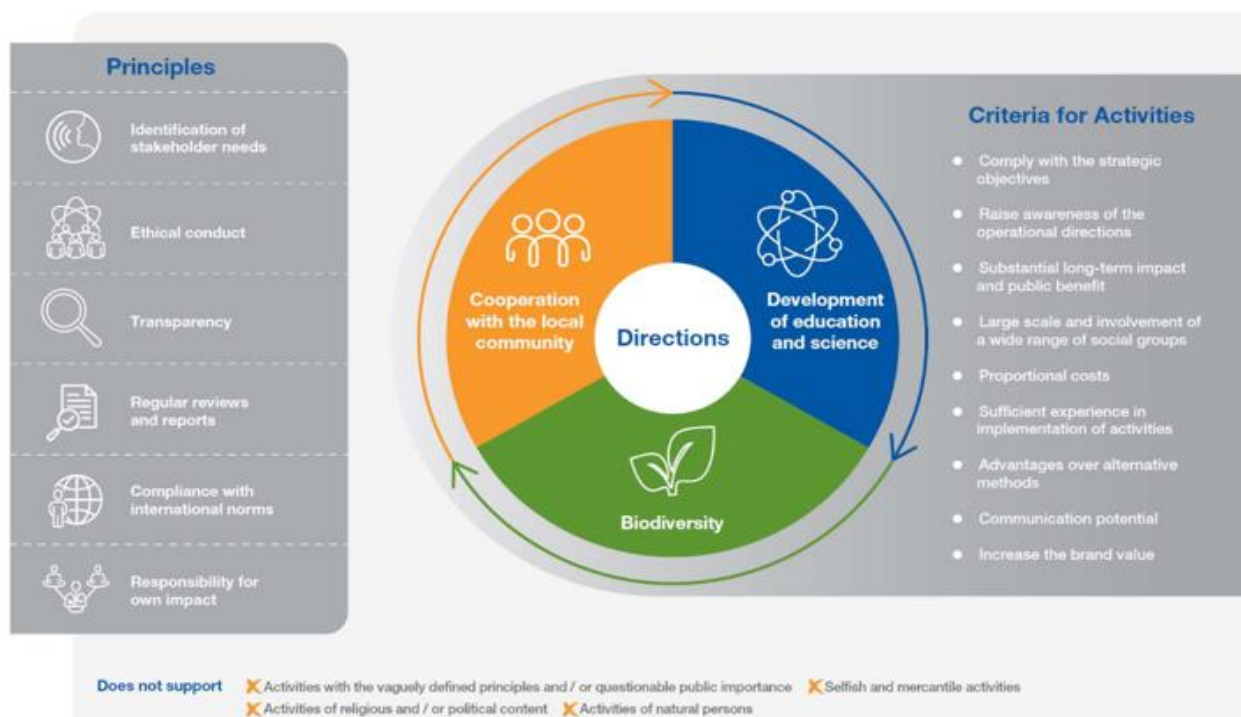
Principles

Identification of stakeholder needs

Ethical conduct

Transparency

Regular reviews and reports

Compliance with international norms

Responsibility for own impact

Cooperation with the local community

Directions

Development of education and science

Biodiversity

Criteria for Activities

- Comply with the strategic objectives
- Raise awareness of the operational directions
- Substantial long-term impact and public benefit
- Large scale and involvement of a wide range of social groups
- Proportional costs
- Sufficient experience in implementation of activities
- Advantages over alternative methods
- Communication potential
- Increase the brand value

Does not support ✗ Activities with the vaguely defined principles and / or questionable public importance ✗ Selfish and mercantile activities ✗ Activities of religious and / or political content ✗ Activities of natural persons